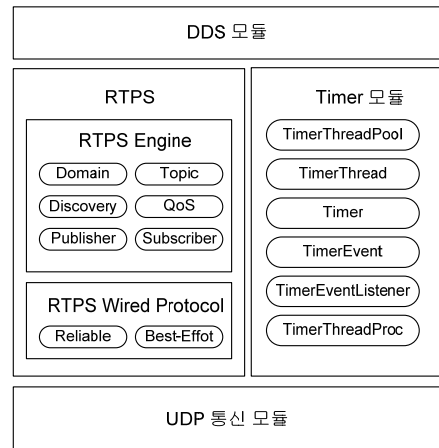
DDS 모듈

RTPS

RTPS Engine

Domain

Topic

Discovery

QoS

Publisher

Subscriber

RTPS Wired Protocol

Reliable

Best-Effot

Timer 모듈

TimerThreadPool

TimerThread

Timer

TimerEvent

TimerEventListener

TimerThreadProc

UDP 통신 모듈